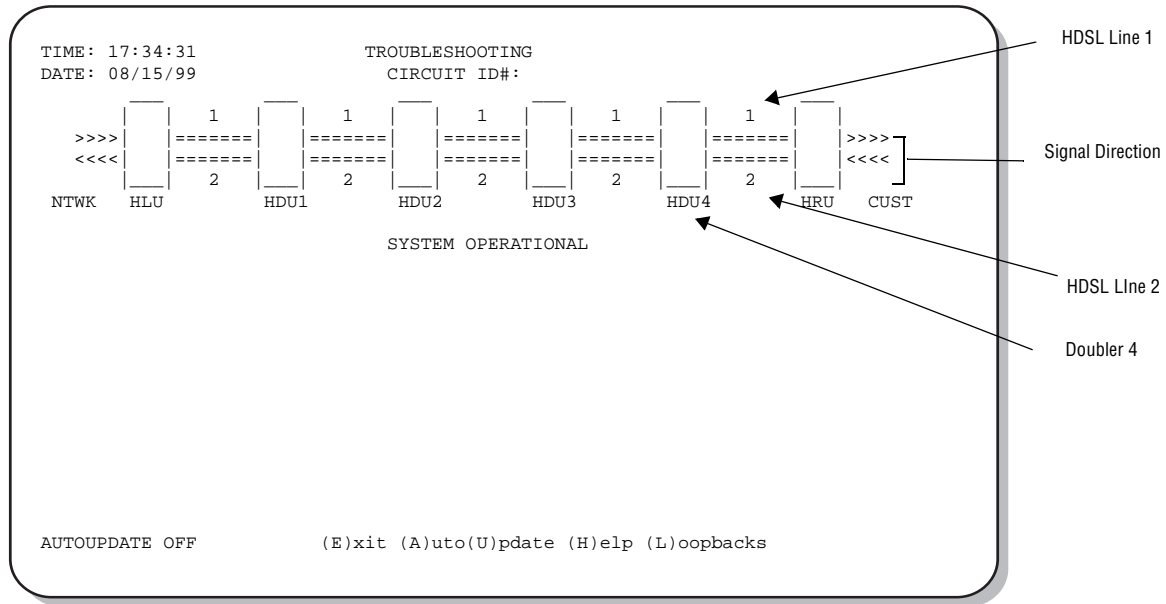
TIME: 17:34:31
DATE: 08/15/99

TROUBLESHOOTING
CIRCUIT ID#:

1 1 1 1 1

>>>> =======  =======  =======  =======  ======= >>>>
<<<< =======  =======  =======  =======  ======= <<<<

2 2 2 2 2

NTWK HLU HDU1 HDU2 HDU3 HDU4 HRU CUST

SYSTEM OPERATIONAL

AUTOUPDATE OFF (E)xit (A)uto(U)pdate (H)elp (L)oopbacks

HDSL Line 1

Signal Direction

HDSL LIne 2

Doubler 4